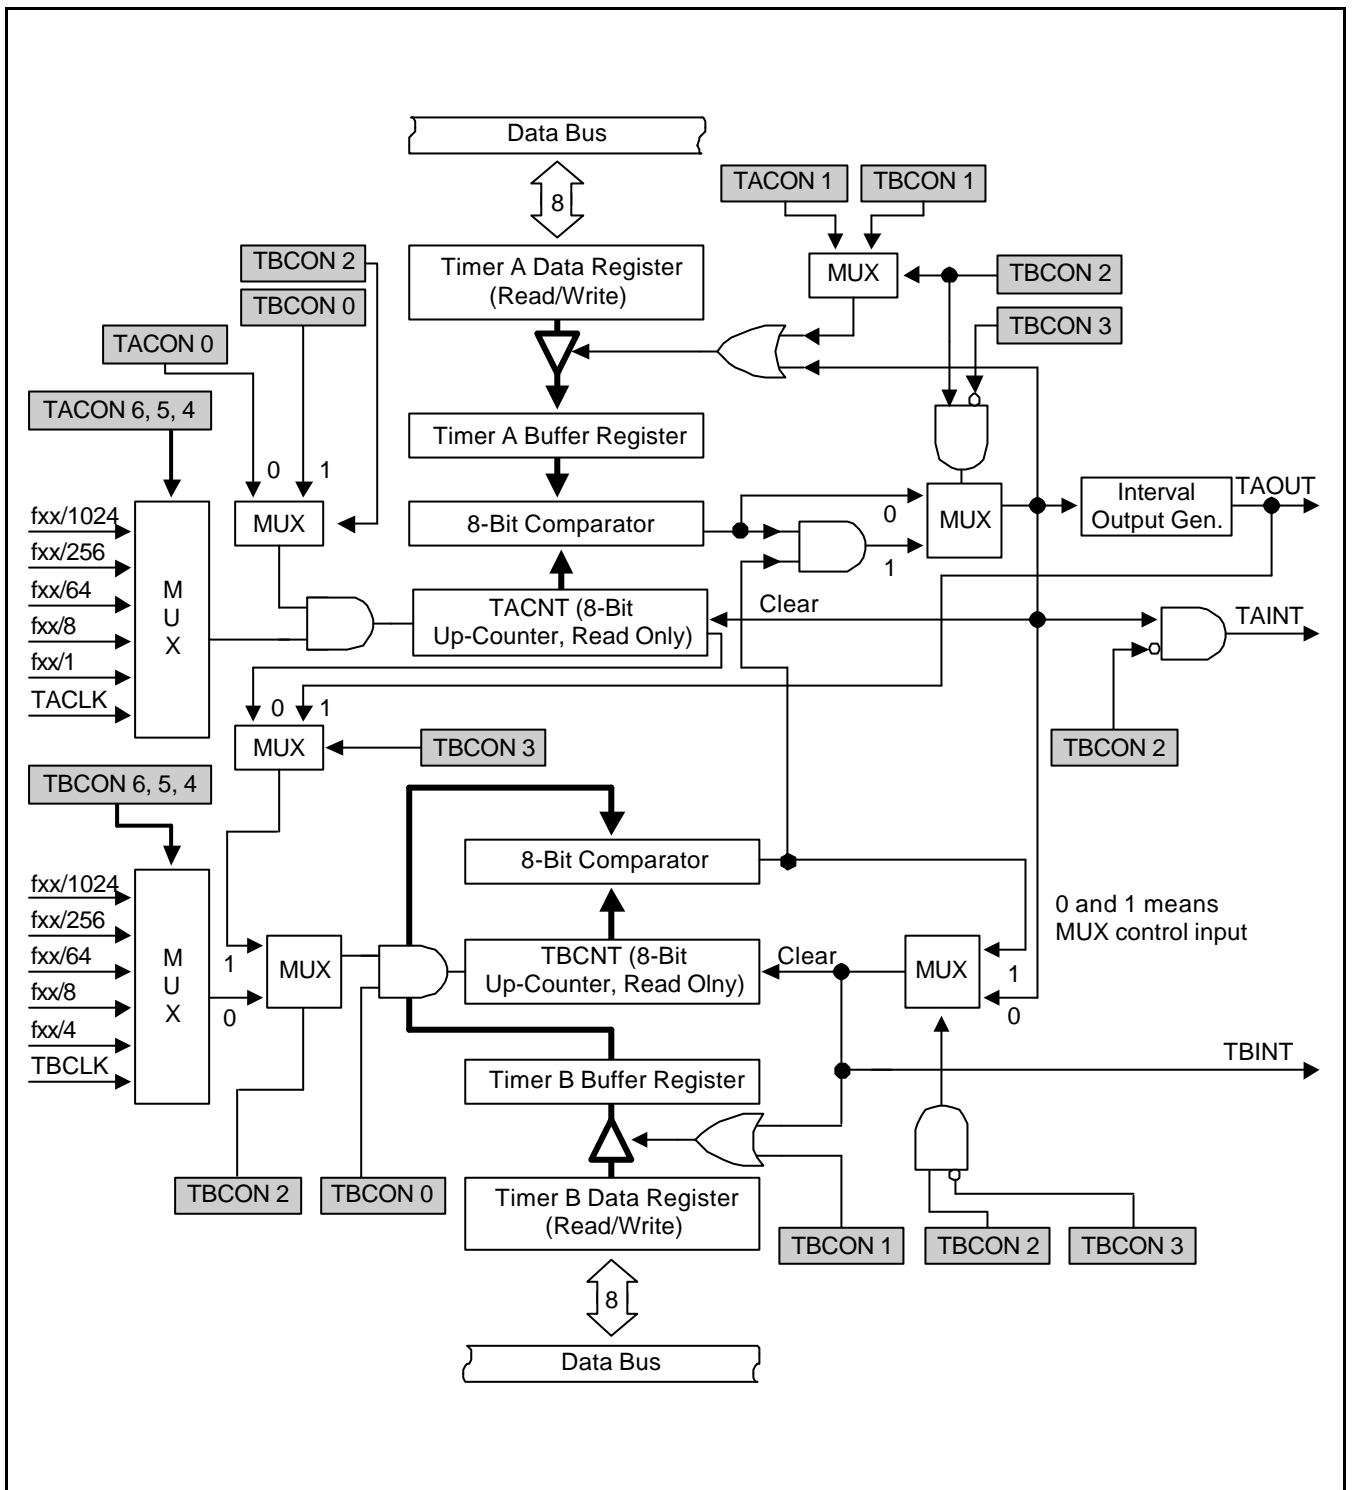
Data Bus

8

TACON 1

TBCON 1

TBCON 2

Timer A Data Register (Read/Write)

MUX

TBCON 2

TBCON 0

TBCON 3

TACON 0

TACON 6, 5, 4

Timer A Buffer Register

0

1

TAOUT

fxx/1024

MUX

8-Bit Comparator

0

MUX

Interval Output Gen.

fxx/256

fxx/64

M U X

1

fxx/8

TACNT (8-Bit Up-Counter, Read Only)

Clear

TAINT

fxx/1

TACLK

0

1

MUX

TBCON 3

TBCON 2

TBCON 6, 5, 4

8-Bit Comparator

fxx/1024

0 and 1 means MUX control input

fxx/256

fxx/64

M U X

1

MUX

TBCNT (8-Bit Up-Counter, Read Olny)

Clear

MUX

1

fxx/8

0

0

fxx/4

TBCLK

TBINT

Timer B Buffer Register

TBCON 2

TBCON 0

Timer B Data Register (Read/Write)

TBCON 1

TBCON 2

TBCON 3

8

Data Bus